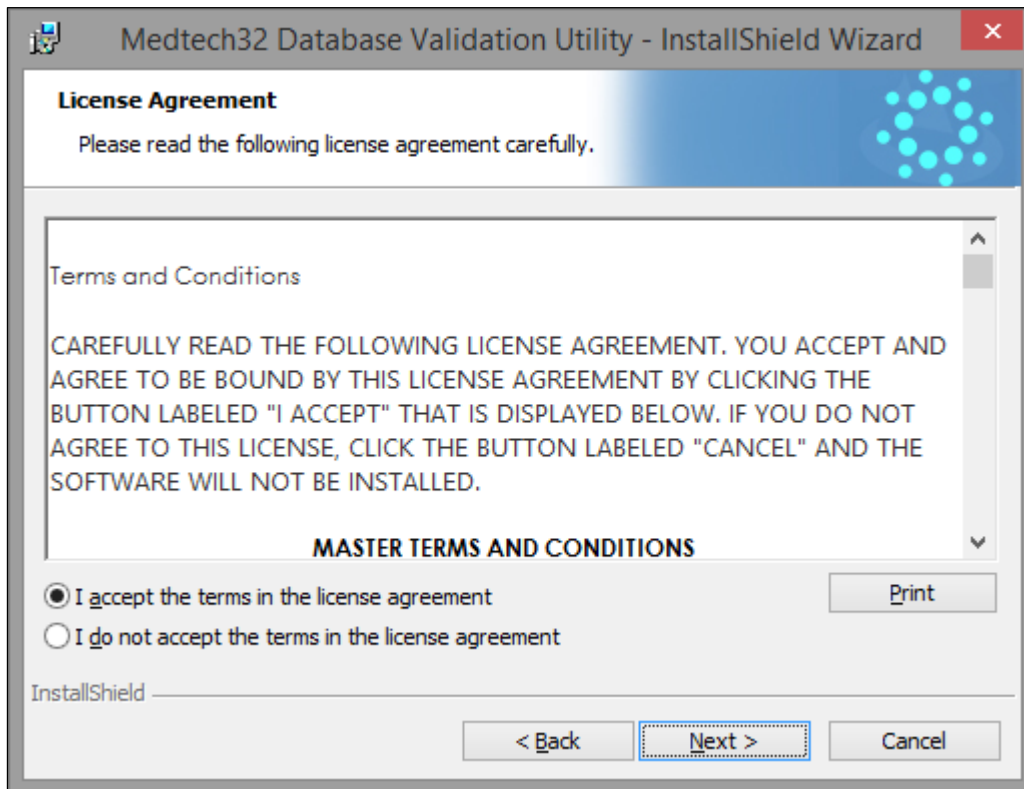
Medtech32 Database Validation Utility - InstallShield Wizard

License Agreement

Please read the following license agreement carefully.

Terms and Conditions

CAREFULLY READ THE FOLLOWING LICENSE AGREEMENT. YOU ACCEPT AND AGREE TO BE BOUND BY THIS LICENSE AGREEMENT BY CLICKING THE BUTTON LABELED "I ACCEPT" THAT IS DISPLAYED BELOW. IF YOU DO NOT AGREE TO THIS LICENSE, CLICK THE BUTTON LABELED "CANCEL" AND THE SOFTWARE WILL NOT BE INSTALLED.

MASTER TERMS AND CONDITIONS

I accept the terms in the license agreement

I do not accept the terms in the license agreement

Print

InstallShield

< Back

Next >

Cancel